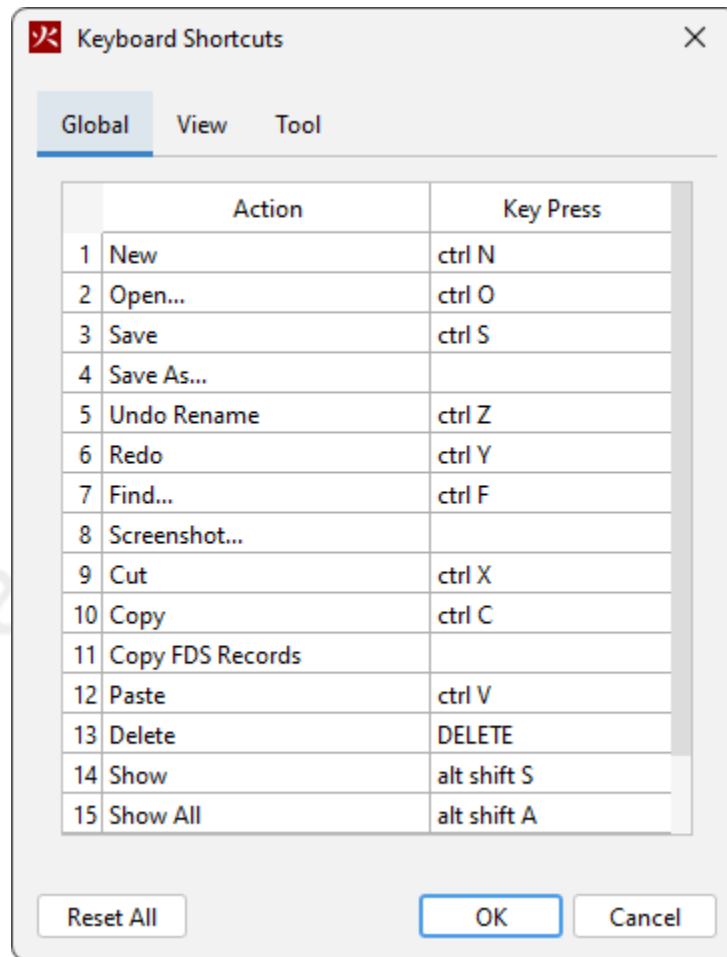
Keyboard Shortcuts

Global View Tool

| | Action | Key Press |
|---|---|---|
| 1 | New | ctrl N |
| 2 | Open... | ctrl O |
| 3 | Save | ctrl S |
| 4 | Save As... | |
| 5 | Undo Rename | ctrl Z |
| 6 | Redo | ctrl Y |
| 7 | Find... | ctrl F |
| 8 | Screenshot... | |
| 9 | Cut | ctrl X |
| 10 | Copy | ctrl C |
| 11 | Copy FDS Records | |
| 12 | Paste | ctrl V |
| 13 | Delete | DELETE |
| 14 | Show | alt shift S |
| 15 | Show All | alt shift A |

Reset All OK Cancel